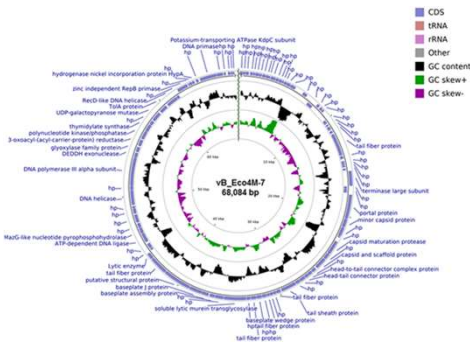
CDS
tRNA
rRNA
Other
GC content
GC skew+
GC skew-

Potassium-transporting ATPase KdpC subunit
DNA primase
hp
hp
hp
hydrogenase nickel incorporation protein HypA
zinc independent RepB primase
RecD-like DNA helicase
TolA protein
UDP-galactopyranose mutase
thymidylate synthase
polynucleotide kinase/phosphatase
3-oxoacyl-(acyl-carrier-protein) reductase
glyoxylase family protein
DEDDH exonuclease
DNA polymerase III alpha subunit
DNA helicase
MazG-like nucleotide pyrophosphohydrolase
ATP-dependent DNA ligase
Lytic enzyme
tail fiber protein
putative structural protein
baseplate J protein
baseplate assembly protein
soluble lytic murein transglycosylase
tail fiber protein
terminase large subunit
portal protein
minor capsid protein
capsid maturation protease
capsid and scaffold protein
head-to-tail connector complex protein
head-tail connector protein
tail fiber protein
tail sheath protein
baseplate wedge protein
hptail fiber protein
hphp
tail fiber protein

vB_Eco4M-7
68,084 bp